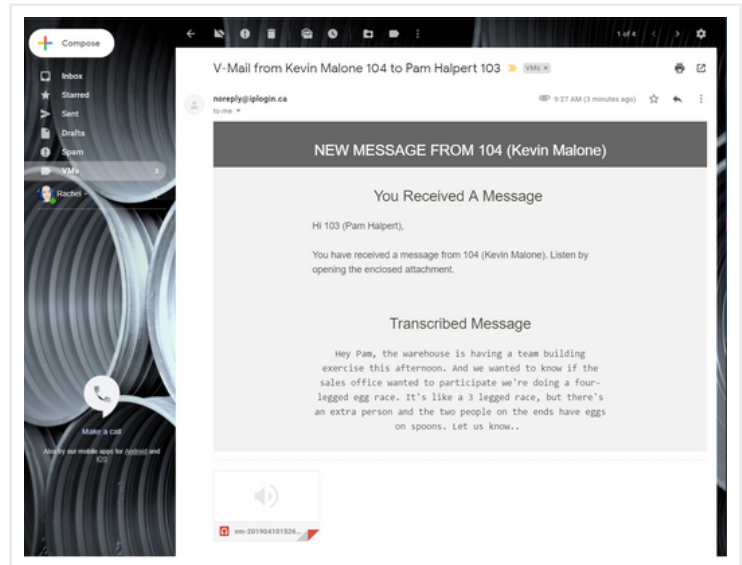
Compose

Inbox

Starred

Sent

Drafts

Spam

VMs 3

Rachel

1 of 4

V-Mail from Kevin Malone 104 to Pam Halpert 103 VMs ×

noreply@iplogin.ca

to me

9:27 AM (3 minutes ago)

NEW MESSAGE FROM 104 (Kevin Malone)

You Received A Message

Hi 103 (Pam Halpert),

You have received a message from 104 (Kevin Malone). Listen by opening the enclosed attachment.

Transcribed Message

Hey Pam, the warehouse is having a team building exercise this afternoon. And we wanted to know if the sales office wanted to participate we're doing a four-legged egg race. It's like a 3 legged race, but there's an extra person and the two people on the ends have eggs on spoons. Let us know..

Make a call

Also try our mobile apps for Android and iOS

vm-20190410152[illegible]